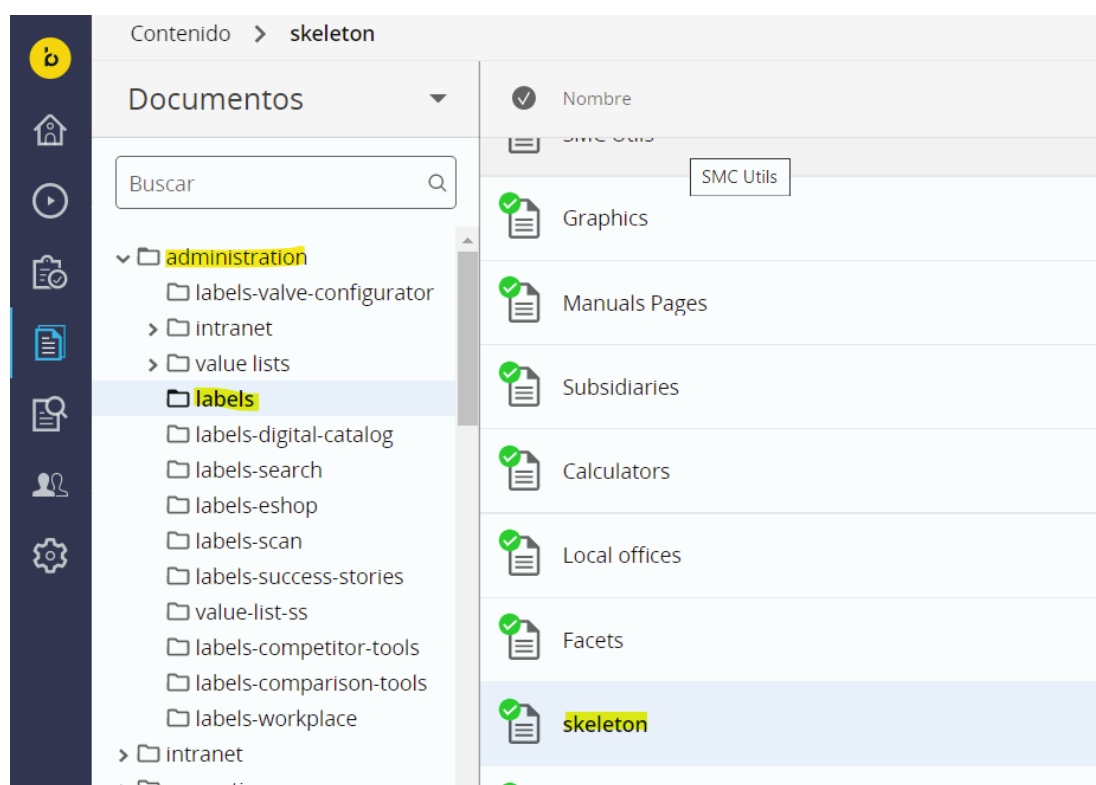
Contenido > skeleton

Documentos

Buscar

administration
labels-valve-configurator
intranet
value lists
labels
labels-digital-catalog
labels-search
labels-eshop
labels-scan
labels-success-stories
value-list-ss
labels-competitor-tools
labels-comparison-tools
labels-workplace
intranet

Nombre

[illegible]

SMC Utils

Graphics

Manuals Pages

Subsidiaries

Calculators

Local offices

Facets

skeleton